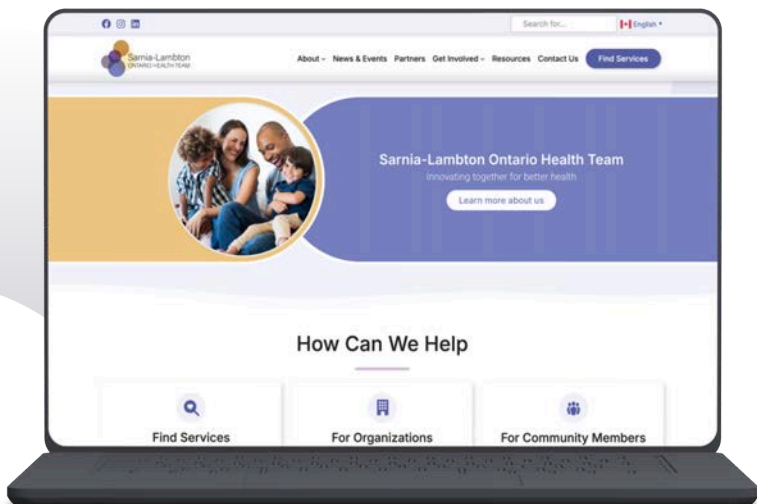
Search for... English

Sarnia-Lambton ONTARIO HEALTH TEAM

About News & Events Partners Get Involved Resources Contact Us Find Services

Sarnia-Lambton Ontario Health Team

Innovating together for better health

Learn more about us

How Can We Help

Find Services

For Organizations

For Community Members